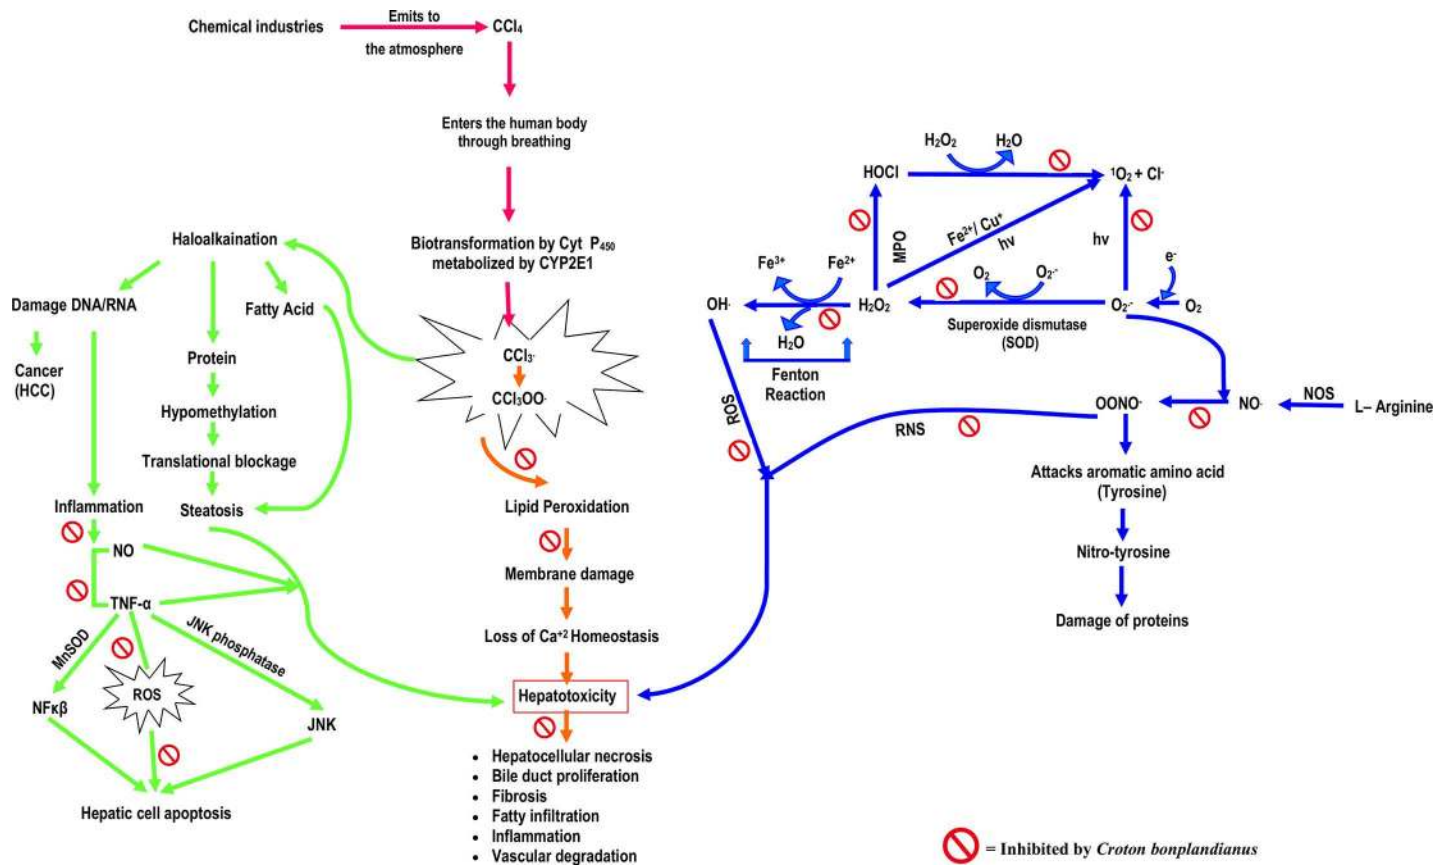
Chemical industries
Emits to
the atmosphere
$CCl_4$

Enters the human body through breathing

Biotransformation by Cyt $P_{450}$ metabolized by CYP2E1

$CCl_3^{\cdot}$
$CCl_3OO^{\cdot}$

Lipid Peroxidation
Membrane damage
Loss of $Ca^{+2}$ Homeostasis
Hepatotoxicity

• Hepatocellular necrosis
• Bile duct proliferation
• Fibrosis
• Fatty infiltration
• Inflammation
• Vascular degradation

Haloalkaination
Damage DNA/RNA
Fatty Acid
Cancer (HCC)
Protein
Hypomethylation
Translational blockage
Inflammation
Steatosis
NO
TNF-α
MnSOD
ROS
JNK phosphatase
NFκβ
JNK
Hepatic cell apoptosis

$H_2O_2$
$H_2O$
HOCl
$^1O_2 + Cl^-$
MPO
$Fe^{2+}/Cu^+$
hv
hv
$Fe^{3+}$
$Fe^{2+}$
OH·
$H_2O_2$
$O_2$
$O_2^{\cdot-}$
e-
$O_2^{\cdot-}$
$O_2$
$H_2O$
Fenton Reaction
Superoxide dismutase (SOD)
ROS
RNS
$OONO^-$
NO·
NOS
L– Arginine
Attacks aromatic amino acid (Tyrosine)
Nitro-tyrosine
Damage of proteins

= Inhibited by Croton bonplandianus